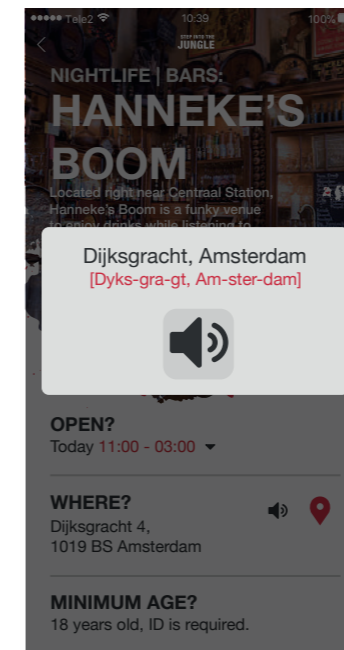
●●●●● Tele2 10:39 100%

STEP INTO THE JUNGLE

NIGHTLIFE | BARS:

HANNEKE'S BOOM

Located right near Centraal Station, Hanneke's Boom is a funky venue to enjoy drinks while listening to

Dijksgracht, Amsterdam

[Dyks-gra-gt, Am-ster-dam]

OPEN?

Today 11:00 - 03:00

WHERE?

Dijksgracht 4, 1019 BS Amsterdam

MINIMUM AGE?

18 years old, ID is required.